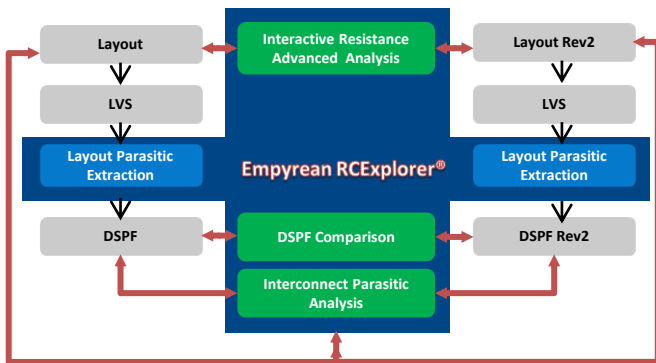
Layout

Interactive Resistance Advanced Analysis

Layout Rev2

LVS

LVS

Layout Parasitic Extraction

Empyrean RCExplorer®

Layout Parasitic Extraction

DSPF

DSPF Comparison

DSPF Rev2

Interconnect Parasitic Analysis